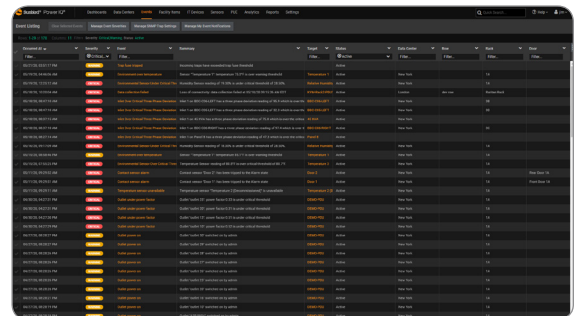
Sunbird Power IQ

Dashboard Data Centers Events Facility Items IT Devices Sensors PDU Analytics Reports Settings

Event Listing

Manage Event Severities Manage SNMP Trap Settings Manage My Event Notifications

| Occurred At | Severity | Event | Summary | Target | Status | Data Center | Row | Rack | Floor |
|---|---|---|---|---|---|---|---|---|---|
| Filter... | Critical | Filter... | Filter... | Filter... | Active | Filter... | Filter... | Filter... | Filter... |